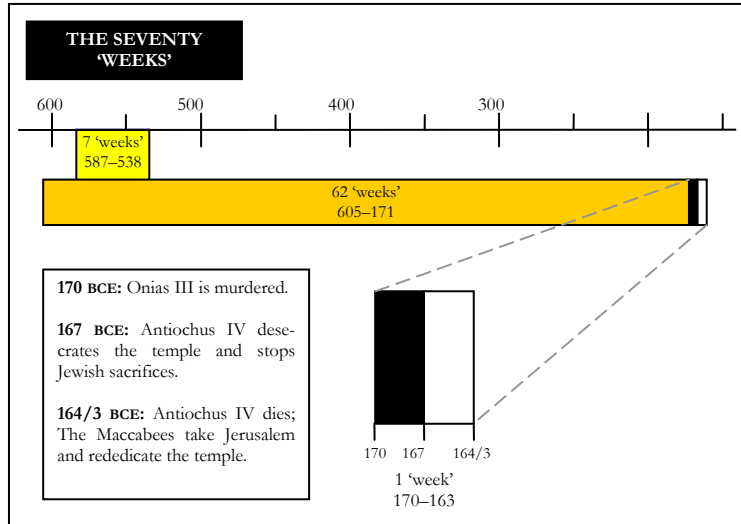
THE SEVENTY 'WEEKS'

600
500
400
300

7 'weeks'
587–538

62 'weeks'
605–171

**170 BCE:** Onias III is murdered.

**167 BCE:** Antiochus IV desecrates the temple and stops Jewish sacrifices.

**164/3 BCE:** Antiochus IV dies; The Maccabees take Jerusalem and rededicate the temple.

170
167
164/3

1 'week'
170–163